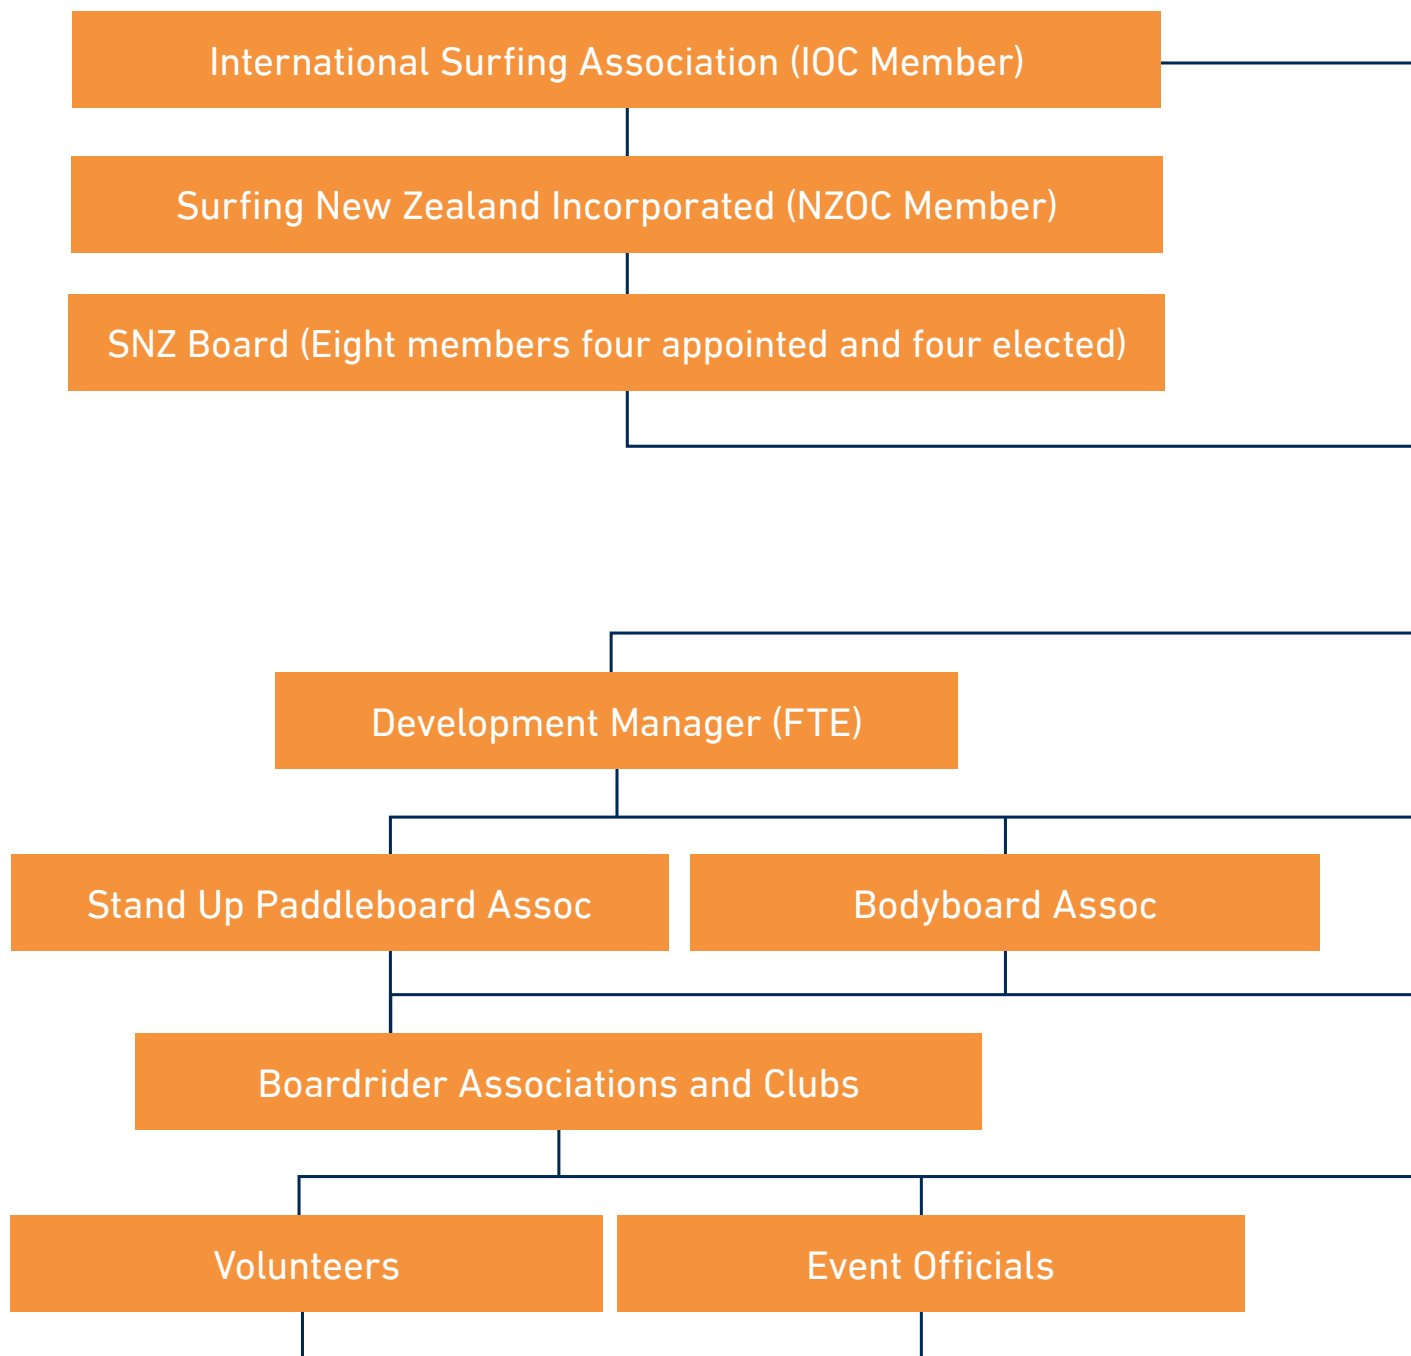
International Surfing Association (IOC Member)

Surfing New Zealand Incorporated (NZOC Member)

SNZ Board (Eight members four appointed and four elected)

Development Manager (FTE)

Stand Up Paddleboard Assoc

Bodyboard Assoc

Boardrider Associations and Clubs

Volunteers

Event Officials